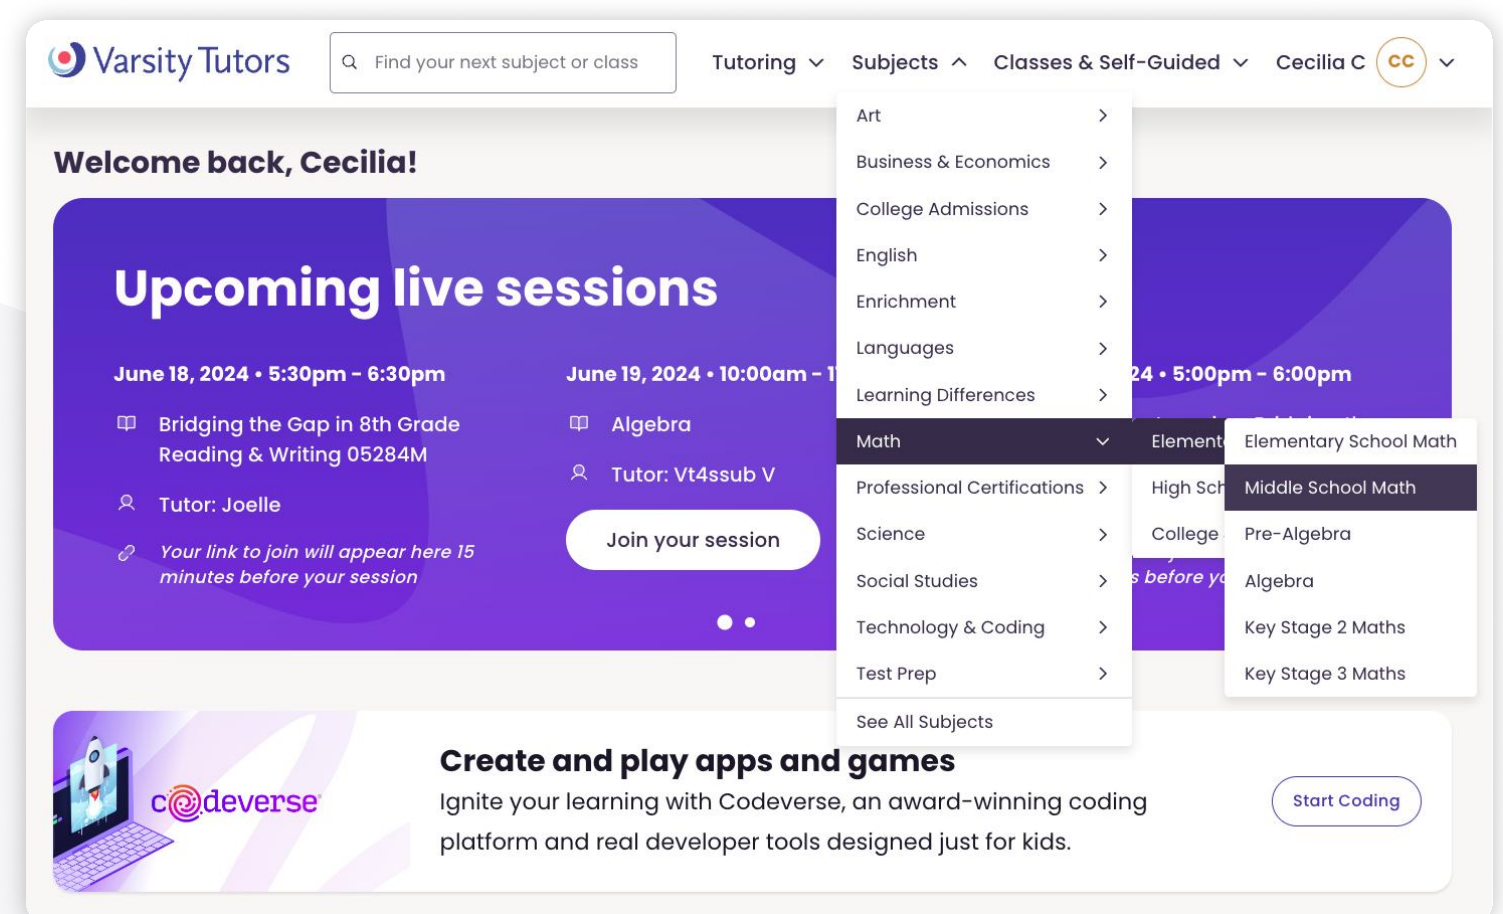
Varsity Tutors

Find your next subject or class

Tutoring Subjects Classes & Self-Guided Cecilia C CC

Welcome back, Cecilia!

Upcoming live sessions

June 18, 2024 • 5:30pm - 6:30pm

Bridging the Gap in 8th Grade Reading & Writing 05284M

Tutor: Joelle

Your link to join will appear here 15 minutes before your session

June 19, 2024 • 10:00am - 1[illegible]

Algebra

Tutor: Vt4ssub V

Join your session

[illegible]24 • 5:00pm - 6:00pm

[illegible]s before y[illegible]

Art
Business & Economics
College Admissions
English
Enrichment
Languages
Learning Differences
Math
Professional Certifications
Science
Social Studies
Technology & Coding
Test Prep
See All Subjects

Element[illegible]
High Sch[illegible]
College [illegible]

Elementary School Math
Middle School Math
Pre-Algebra
Algebra
Key Stage 2 Maths
Key Stage 3 Maths

codeverse

Create and play apps and games

Ignite your learning with Codeverse, an award-winning coding platform and real developer tools designed just for kids.

Start Coding